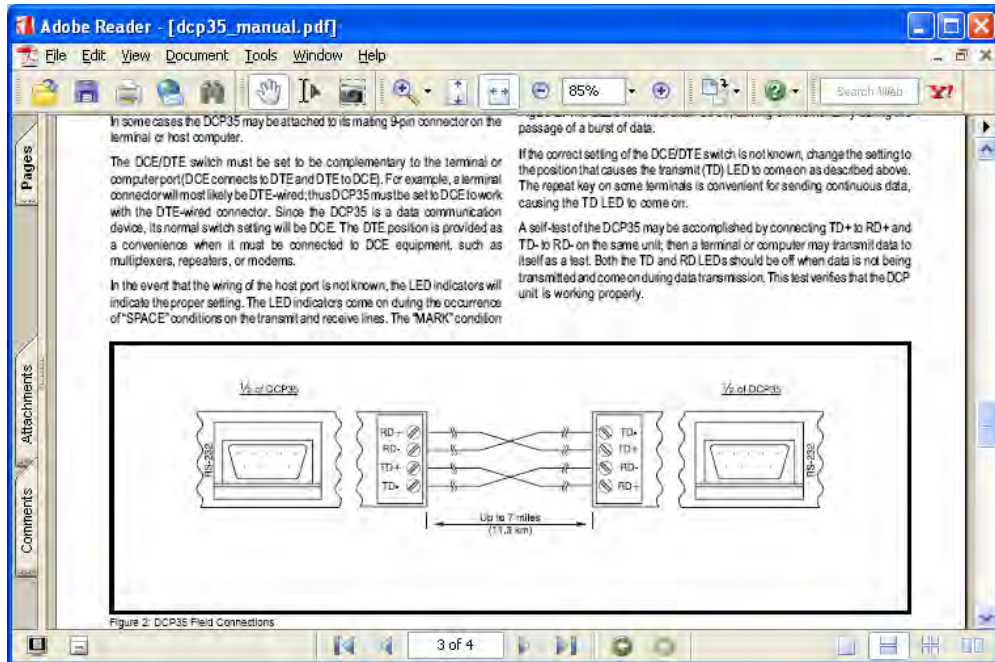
Adobe Reader - [dcp35_manual.pdf]

File Edit View Document Tools Window Help

85%

Search Web

Pages

Attachments

Comments

In some cases the DCP35 may be attached to its mating 9-pin connector on the terminal or host computer.

The DCE/DTE switch must be set to be complementary to the terminal or computer port (DCE connects to DTE and DTE to DCE). For example, a terminal connector will most likely be DTE-wired; thus DCP35 must be set to DCE to work with the DTE-wired connector. Since the DCP35 is a data communication device, its normal switch setting will be DCE. The DTE position is provided as a convenience when it must be connected to DCE equipment, such as multiplexers, repeaters, or modems.

In the event that the wiring of the host port is not known, the LED indicators will indicate the proper setting. The LED indicators come on during the occurrence of "SPACE" conditions on the transmit and receive lines. The "MARK" condition

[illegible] passage of a burst of data.

If the correct setting of the DCE/DTE switch is not known, change the setting to the position that causes the transmit (TD) LED to come on as described above. The repeat key on some terminals is convenient for sending continuous data, causing the TD LED to come on.

A self-test of the DCP35 may be accomplished by connecting TD+ to RD+ and TD- to RD- on the same unit; then a terminal or computer may transmit data to itself as a test. Both the TD and RD LEDs should be off when data is not being transmitted and come on during data transmission. This test verifies that the DCP unit is working properly.

½ of DCP35

RS-232

RD+
RD-
TD+
TD-

TD-
TD+
RD-
RD+

½ of DCP35

RS-232

Up to 7 miles
(11.3 km)

Figure 2: DCP35 Field Connections

3 of 4